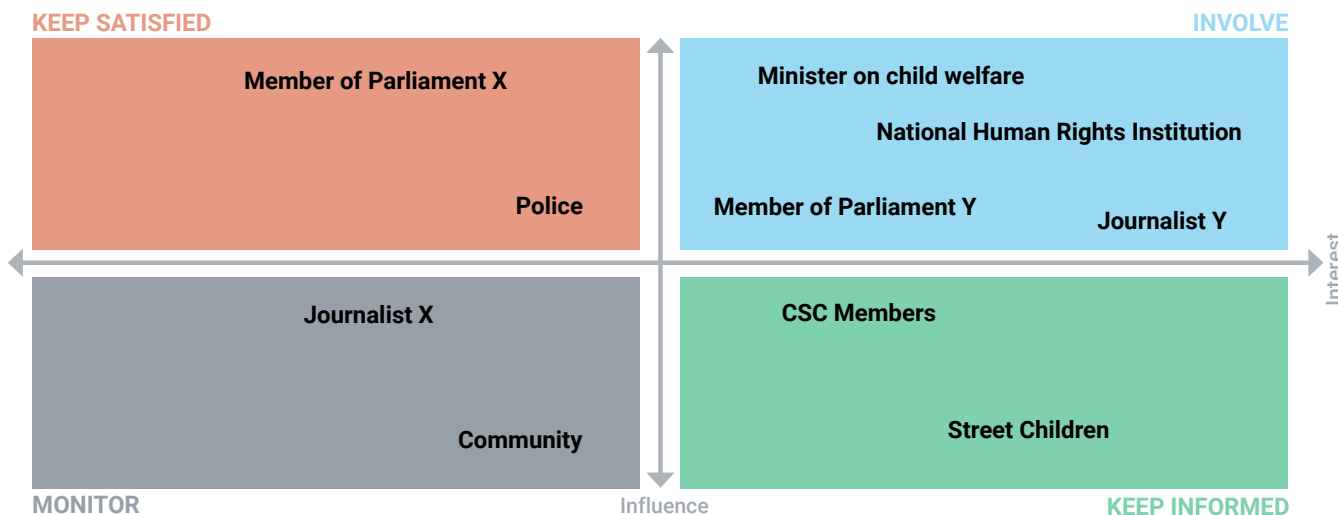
KEEP SATISFIED

INVOLVE

Member of Parliament X

Police

Minister on child welfare

National Human Rights Institution

Member of Parliament Y

Journalist Y

Interest

Journalist X

Community

CSC Members

Street Children

MONITOR

Influence

KEEP INFORMED